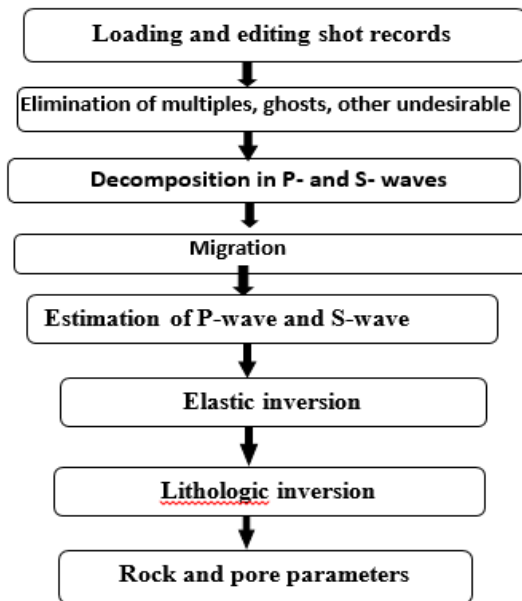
Loading and editing shot records

Elimination of multiples, ghosts, other undesirable

Decomposition in P- and S- waves

Migration

Estimation of P-wave and S-wave

Elastic inversion

Lithologic inversion

Rock and pore parameters